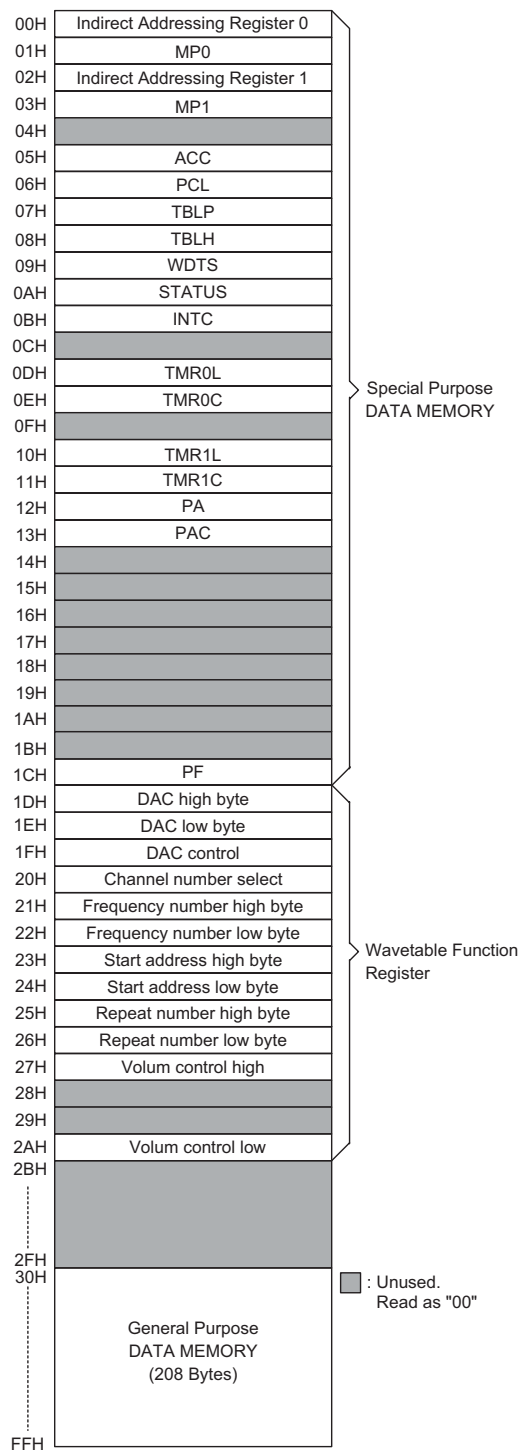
00H Indirect Addressing Register 0
01H MP0
02H Indirect Addressing Register 1
03H MP1
04H
05H ACC
06H PCL
07H TBLP
08H TBLH
09H WDTS
0AH STATUS
0BH INTC
0CH
0DH TMR0L
0EH TMR0C
0FH
10H TMR1L
11H TMR1C
12H PA
13H PAC
14H
15H
16H
17H
18H
19H
1AH
1BH
1CH PF

Special Purpose DATA MEMORY

1DH DAC high byte
1EH DAC low byte
1FH DAC control
20H Channel number select
21H Frequency number high byte
22H Frequency number low byte
23H Start address high byte
24H Start address low byte
25H Repeat number high byte
26H Repeat number low byte
27H Volum control high
28H
29H
2AH Volum control low

Wavetable Function Register

2BH
2FH
30H

General Purpose DATA MEMORY (208 Bytes)

FFH

: Unused. Read as "00"